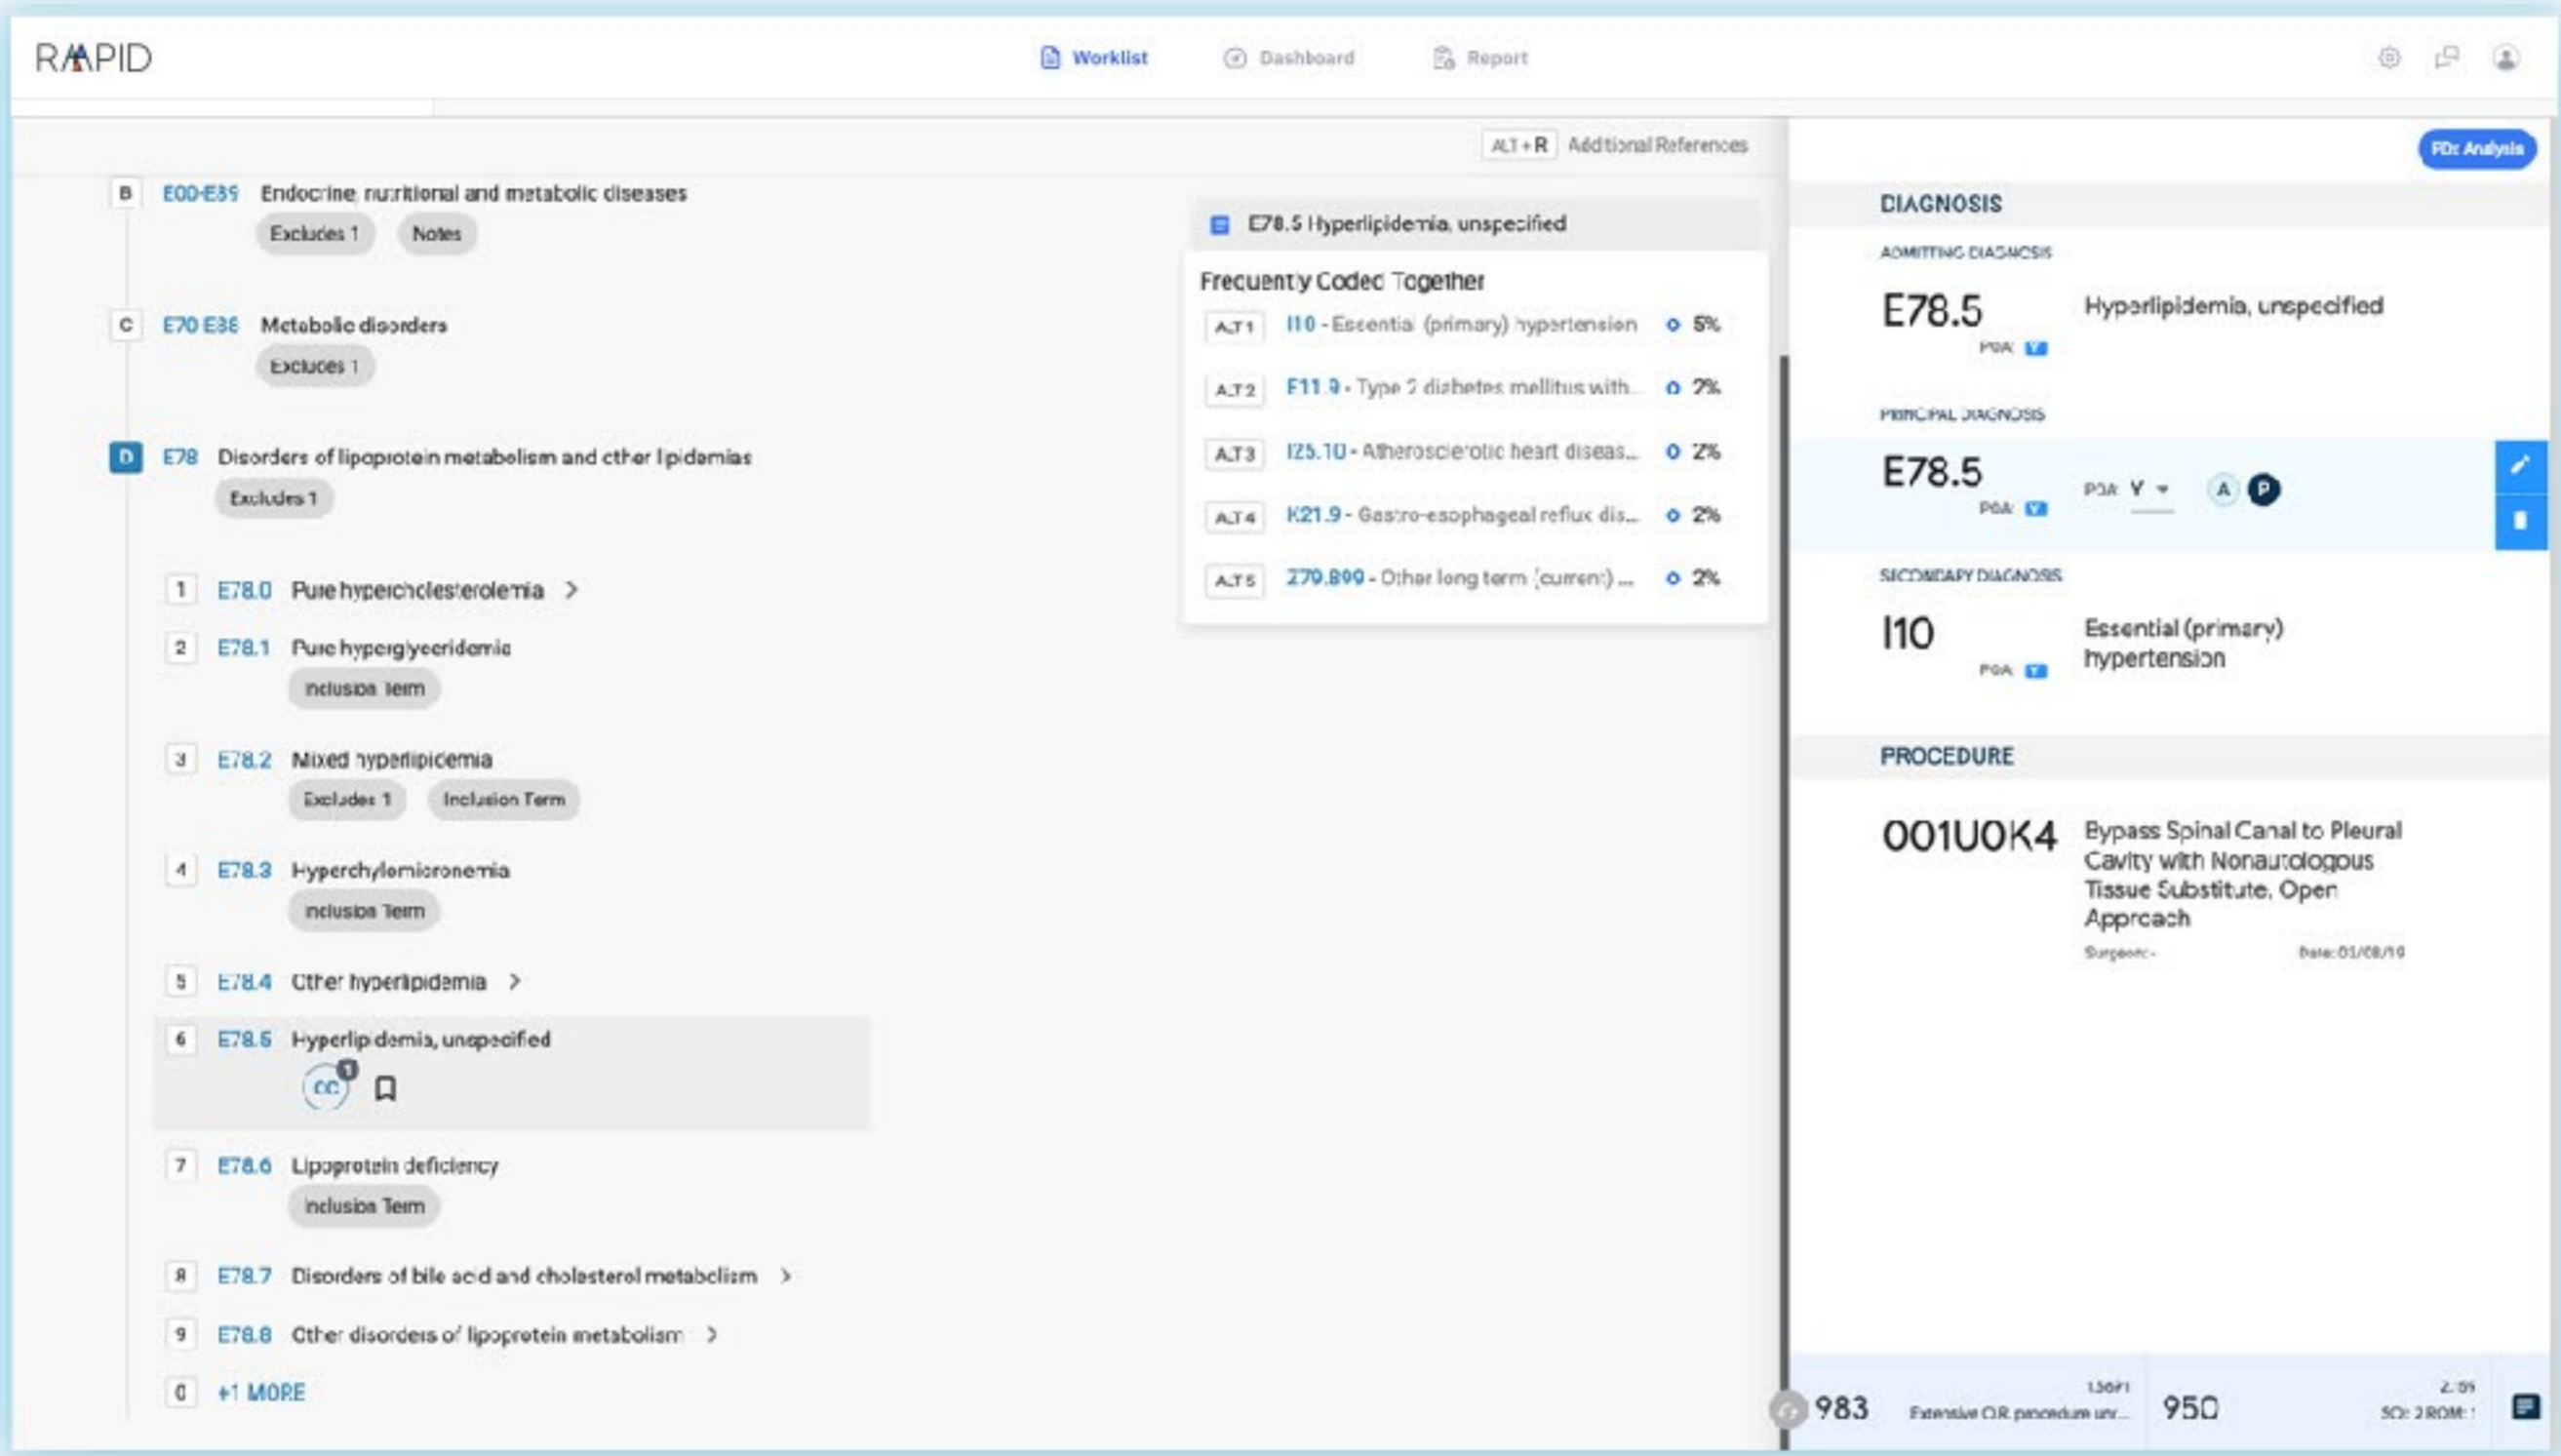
RAPID

Worklist Dashboard Report

ALT + R Additional References

B E00-E89 Endocrine, nutritional and metabolic diseases
Excludes 1 Notes

C E70-E88 Metabolic disorders
Excludes 1

D E78 Disorders of lipoprotein metabolism and other lipidemias
Excludes 1

1 E78.0 Pure hypercholesterolemia >

2 E78.1 Pure hyperglyceridemia
Inclusion Term

3 E78.2 Mixed hyperlipidemia
Excludes 1 Inclusion Term

4 E78.3 Hyperchylomicronemia
Inclusion Term

5 E78.4 Other hyperlipidemia >

6 E78.5 Hyperlipidemia, unspecified
CC

7 E78.6 Lipoprotein deficiency
Inclusion Term

8 E78.7 Disorders of bile acid and cholesterol metabolism >

9 E78.8 Other disorders of lipoprotein metabolism >

0 +1 MORE

E78.5 Hyperlipidemia, unspecified

Frequently Coded Together

ALT 1 I10 - Essential (primary) hypertension 5%
ALT 2 E11.9 - Type 2 diabetes mellitus with... 2%
ALT 3 I25.10 - Atherosclerotic heart diseas... 2%
ALT 4 K21.9 - Gastro-esophageal reflux dis... 2%
ALT 5 Z79.899 - Other long term (current) ... 2%

PDx Analysis

DIAGNOSIS

ADMITTING DIAGNOSIS
E78.5 Hyperlipidemia, unspecified
POA Y

PRINCIPAL DIAGNOSIS
E78.5 POA Y A P
POA Y

SECONDARY DIAGNOSIS
I10 Essential (primary) hypertension
POA Y

PROCEDURE

001U0K4 Bypass Spinal Canal to Pleural Cavity with Nonautologous Tissue Substitute, Open Approach
Surgeon: - Date: 01/08/19

983 1.5091 Extensive O.R. procedure unr... 950 2.59 SOI: 2 ROM: 1